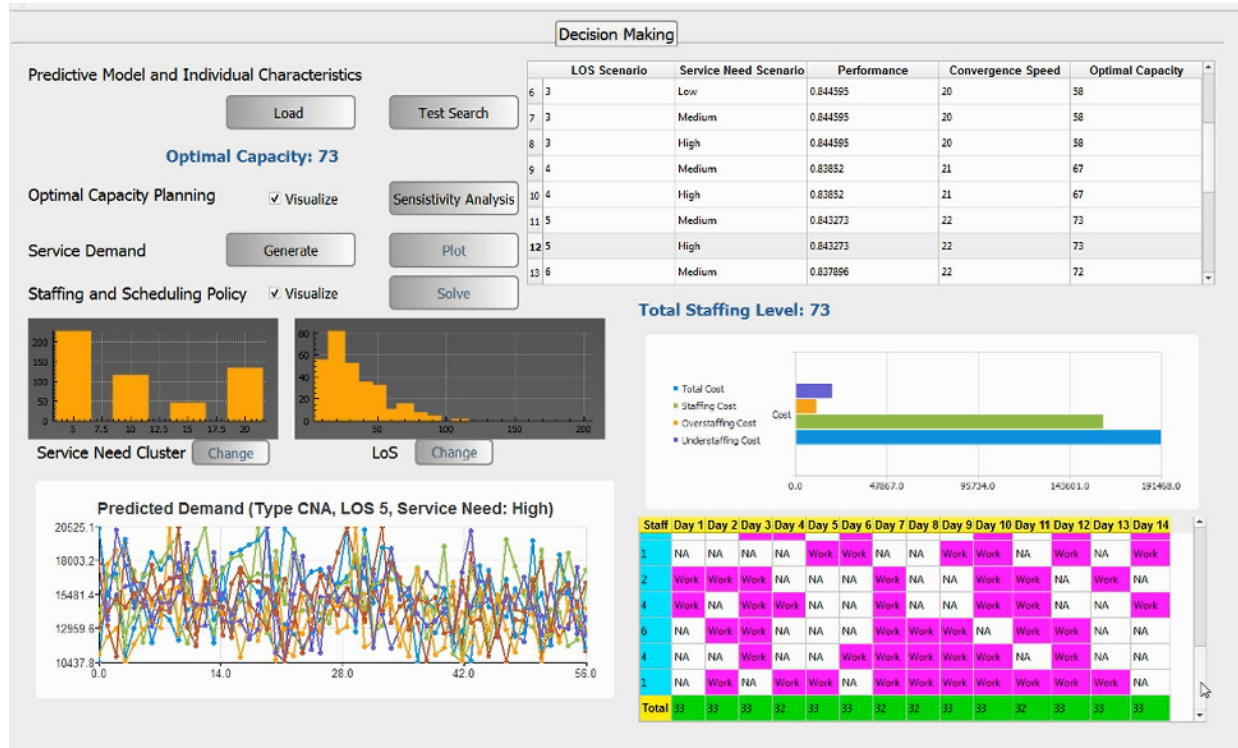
Decision Making

Predictive Model and Individual Characteristics

Load

Test Search

Optimal Capacity: 73

Optimal Capacity Planning ✓ Visualize

Sensitivity Analysis

Service Demand

Generate

Plot

Staffing and Scheduling Policy ✓ Visualize

Solve

| | LOS Scenario | Service Need Scenario | Performance | Convergence Speed | Optimal Capacity |
|---|---|---|---|---|---|
| 6 | 3 | Low | 0.844595 | 20 | 58 |
| 7 | 3 | Medium | 0.844595 | 20 | 58 |
| 8 | 3 | High | 0.844595 | 20 | 58 |
| 9 | 4 | Medium | 0.83852 | 21 | 67 |
| 10 | 4 | High | 0.83852 | 21 | 67 |
| 11 | 5 | Medium | 0.843273 | 22 | 73 |
| 12 | 5 | High | 0.843273 | 22 | 73 |
| 13 | 6 | Medium | 0.837896 | 22 | 72 |

Total Staffing Level: 73

200
150
100
50
0
5 7.5 10 12.5 15 17.5 20

Service Need Cluster Change

80
60
40
20
0
50 100 150 200

LoS Change

Total Cost
Staffing Cost
Overstaffing Cost
Understaffing Cost

Cost

0.0 47867.0 95734.0 143601.0 191468.0

Predicted Demand (Type CNA, LOS 5, Service Need: High)

20525.1
18003.2
15481.4
12959.6
10437.8
0.0 14.0 28.0 42.0 56.0

| Staff | Day 1 | Day 2 | Day 3 | Day 4 | Day 5 | Day 6 | Day 7 | Day 8 | Day 9 | Day 10 | Day 11 | Day 12 | Day 13 | Day 14 |
|---|---|---|---|---|---|---|---|---|---|---|---|---|---|---|
| 1 | NA | NA | NA | NA | Work | Work | NA | NA | Work | Work | NA | Work | NA | Work |
| 2 | Work | Work | Work | NA | NA | NA | Work | NA | NA | Work | Work | NA | Work | NA |
| 4 | Work | NA | Work | Work | NA | NA | Work | NA | Work | Work | NA | NA | NA | Work |
| 6 | NA | Work | Work | NA | NA | NA | Work | Work | Work | NA | Work | Work | NA | NA |
| 4 | NA | NA | Work | NA | NA | Work | Work | Work | Work | Work | NA | Work | NA | NA |
| 1 | NA | Work | NA | Work | Work | NA | Work | Work | Work | Work | Work | Work | Work | NA |
| Total | 33 | 33 | 33 | 32 | 33 | 33 | 32 | 32 | 33 | 33 | 32 | 33 | 33 | 33 |